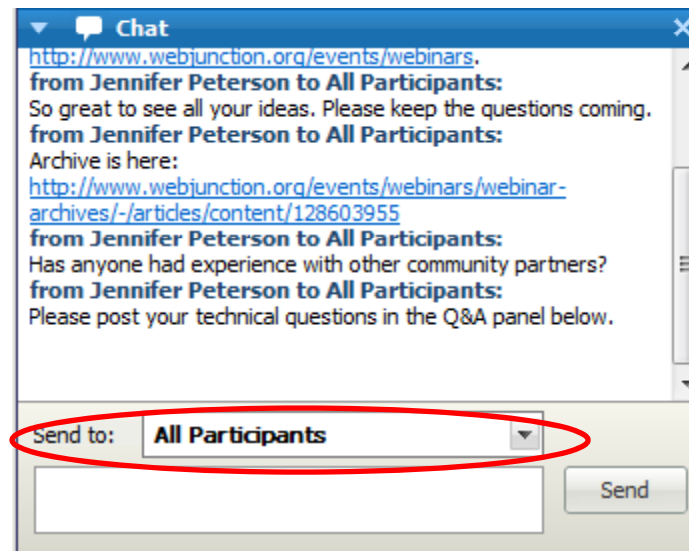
Chat

http://www.webjunction.org/events/webinars.

**from Jennifer Peterson to All Participants:**
So great to see all your ideas. Please keep the questions coming.

**from Jennifer Peterson to All Participants:**
Archive is here:
http://www.webjunction.org/events/webinars/webinar-archives/-/articles/content/128603955

**from Jennifer Peterson to All Participants:**
Has anyone had experience with other community partners?

**from Jennifer Peterson to All Participants:**
Please post your technical questions in the Q&A panel below.

Send to: All Participants

Send